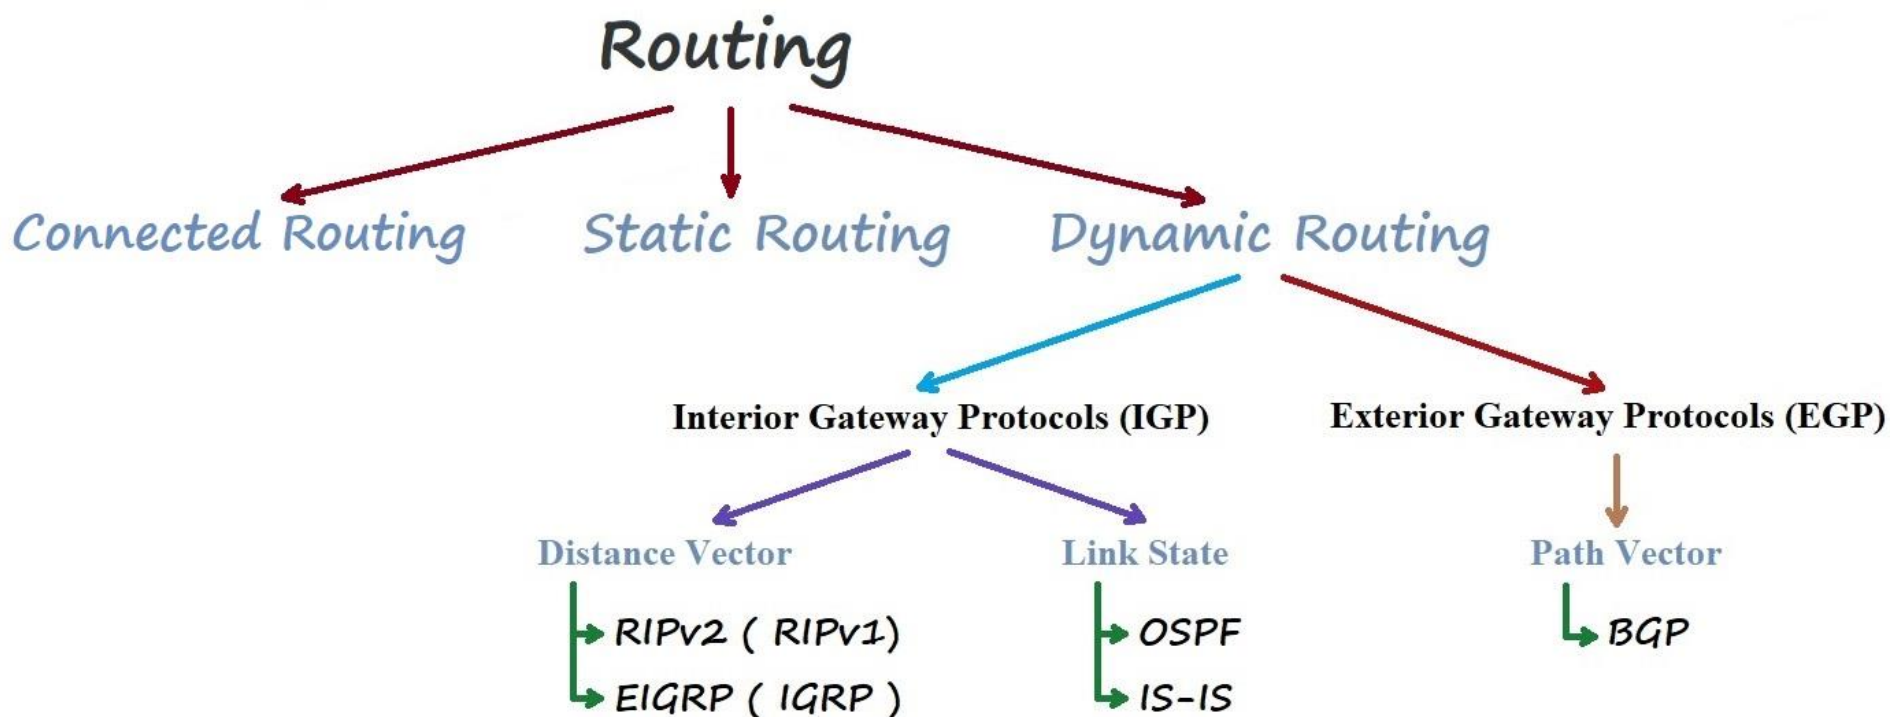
Routing

Connected Routing

Static Routing

Dynamic Routing

Interior Gateway Protocols (IGP)

Exterior Gateway Protocols (EGP)

Distance Vector

RIPv2 ( RIPv1)

EIGRP ( IGRP )

Link State

OSPF

IS-IS

Path Vector

BGP